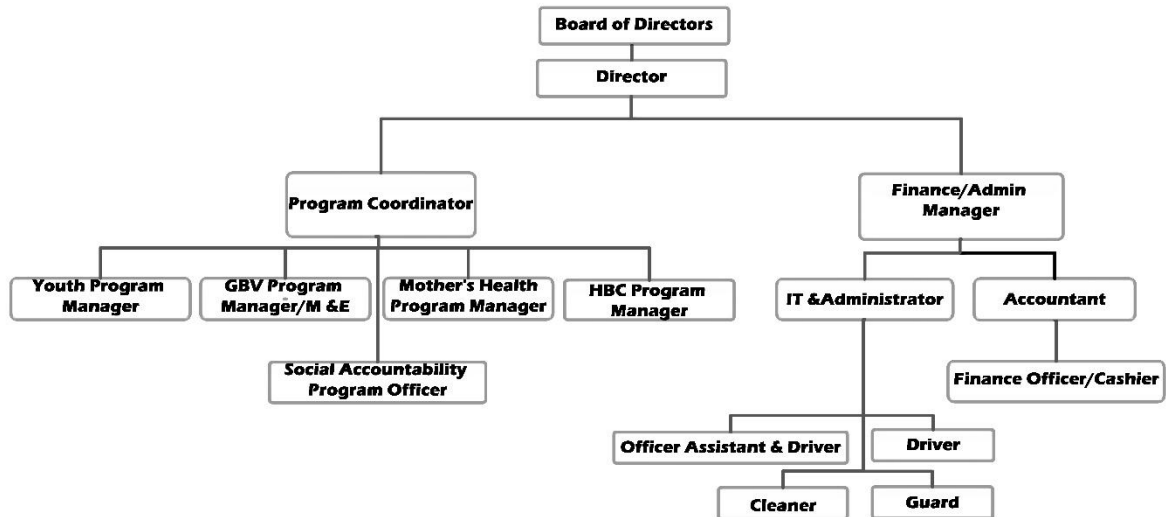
Board of Directors

Director

Program Coordinator

Finance/Admin Manager

Youth Program Manager

GBV Program Manager/M &E

Mother's Health Program Manager

HBC Program Manager

Social Accountability Program Officer

IT &Administrator

Accountant

Finance Officer/Cashier

Officer Assistant & Driver

Driver

Cleaner

Guard